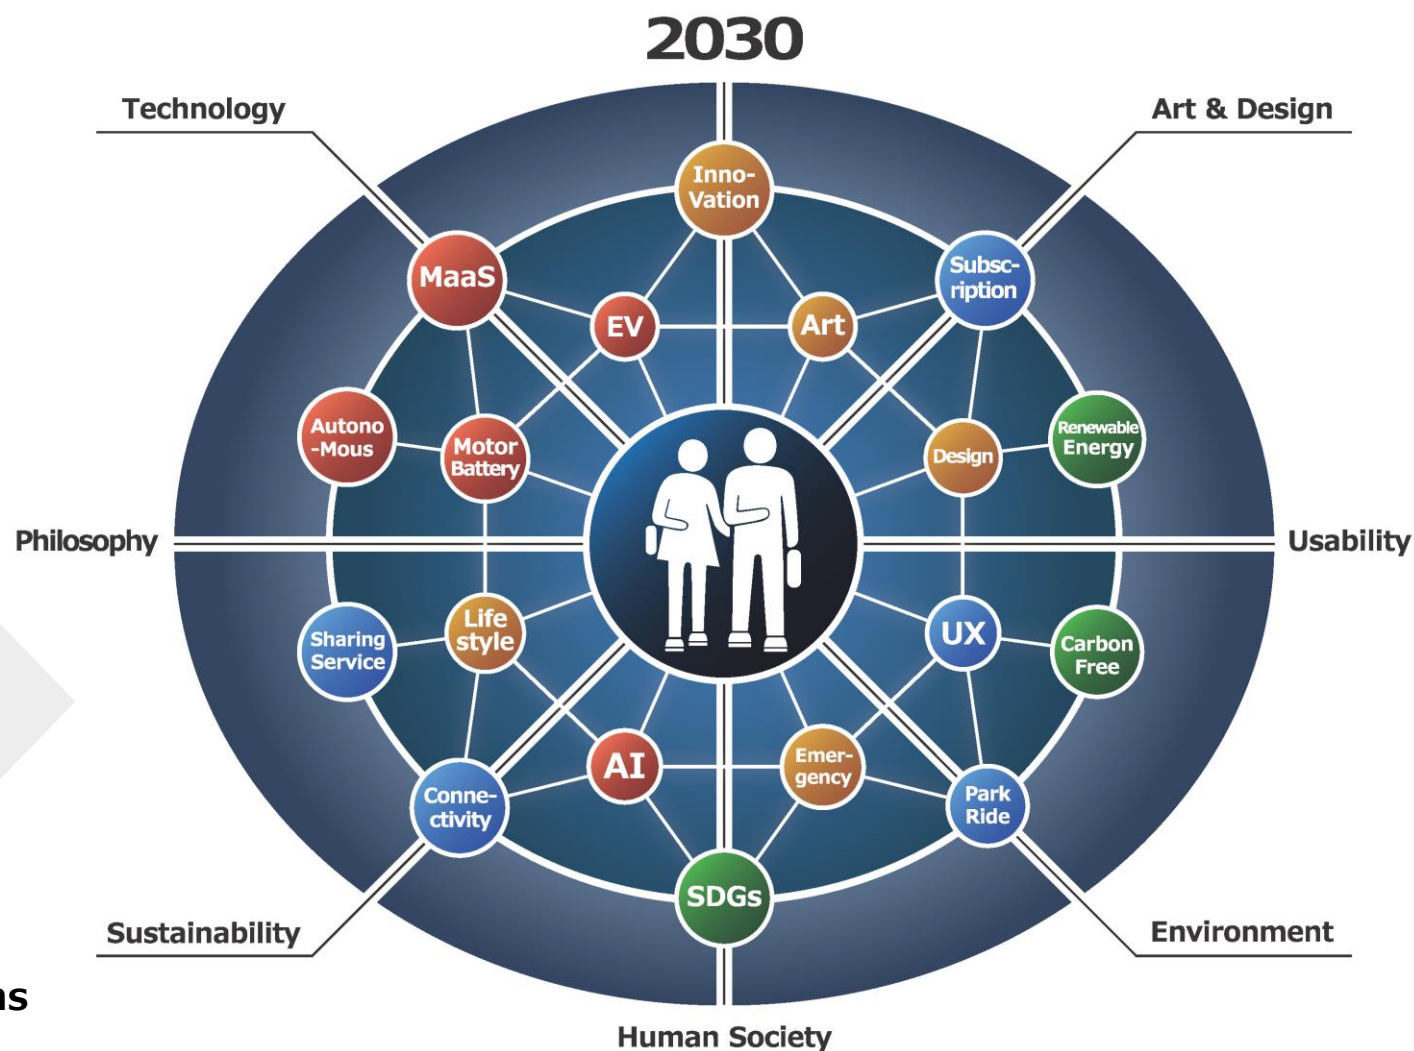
2030

Technology

Art & Design

Inno-Vation

MaaS

Subsc-ription

EV

Art

Autono-Mous

Motor Battery

Design

Renewable Energy

Philosophy

Usability

Sharing Service

Life style

UX

Carbon Free

AI

Emer-gency

Conne-ctivity

Park Ride

SDGs

Sustainability

Environment

ns

Human Society